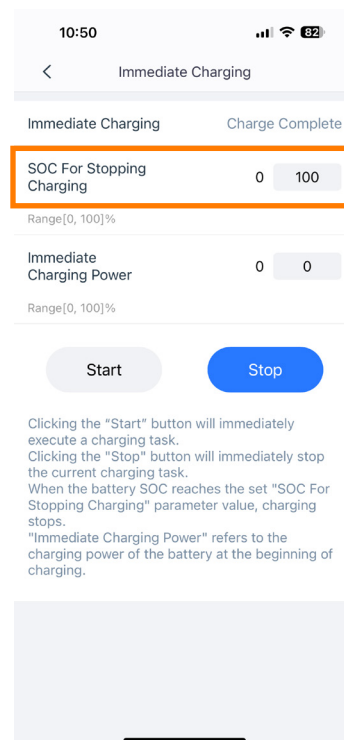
10:50

82

<

Immediate Charging

Immediate Charging

Charge Complete

SOC For Stopping Charging

0

100

Range[0, 100]%

Immediate Charging Power

0

0

Range[0, 100]%

Start

Stop

Clicking the “Start” button will immediately execute a charging task.
Clicking the "Stop" button will immediately stop the current charging task.
When the battery SOC reaches the set "SOC For Stopping Charging" parameter value, charging stops.
"Immediate Charging Power" refers to the charging power of the battery at the beginning of charging.